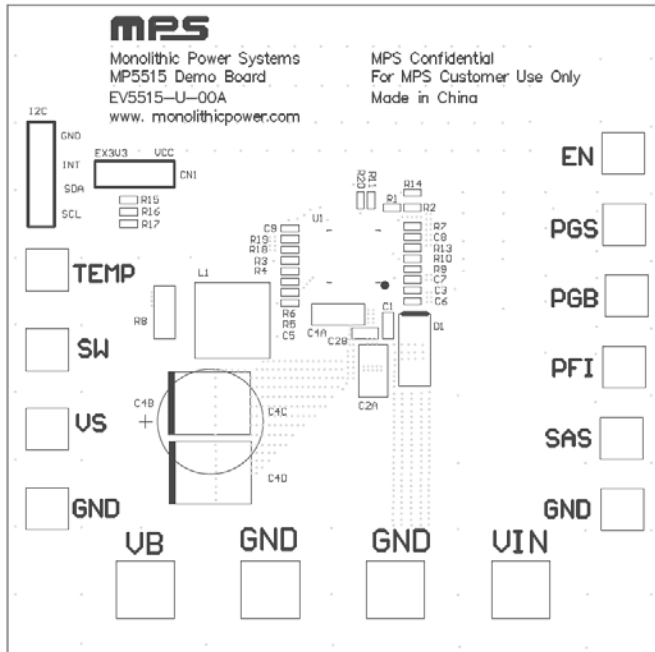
MPS

Monolithic Power Systems
MP5515 Demo Board
EV5515–U–00A
www. monolithicpower.com

MPS Confidential
For MPS Customer Use Only
Made in China

I2C
GND
INT
SDA
SCL

EX3V3
VCC
CN1
R15
R16
R17

R20
R11
R1
R14
R2
U1
C9
R19
R18
R3
R4
R7
C8
R13
R10
R9
C7
C3
C6
L1
R8
R6
R5
C5
C4A
C2B
C1
D1
C4B
C4C
C2A
C4D
+

EN
PGS
PGB
PFI
SAS
GND

TEMP
SW
VS
GND

VB
GND
GND
VIN